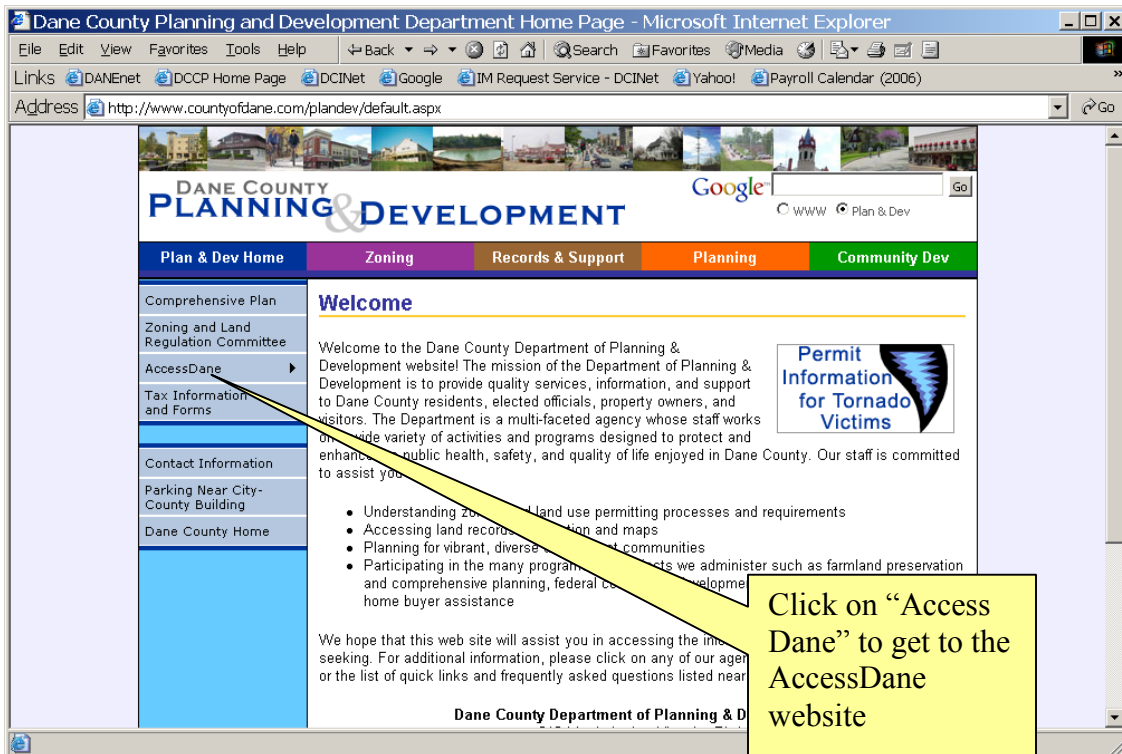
Dane County Planning and Development Department Home Page - Microsoft Internet Explorer

File Edit View Favorites Tools Help Back Search Favorites Media

Links DANEnet DCCP Home Page DCINet Google IM Request Service - DCINet Yahoo! Payroll Calendar (2006)

Address http://www.countyofdane.com/plandev/default.aspx Go

DANE COUNTY PLANNING & DEVELOPMENT

Google Go
WWW Plan & Dev

Plan & Dev Home | Zoning | Records & Support | Planning | Community Dev

Comprehensive Plan
Zoning and Land Regulation Committee
AccessDane
Tax Information and Forms
Contact Information
Parking Near City-County Building
Dane County Home

Welcome

Welcome to the Dane County Department of Planning & Development website! The mission of the Department of Planning & Development is to provide quality services, information, and support to Dane County residents, elected officials, property owners, and visitors. The Department is a multi-faceted agency whose staff works on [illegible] wide variety of activities and programs designed to protect and enhance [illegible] public health, safety, and quality of life enjoyed in Dane County. Our staff is committed to assist yo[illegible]

Permit Information for Tornado Victims

• Understanding zo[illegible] land use permitting processes and requirements
• Accessing land record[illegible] and maps
• Planning for vibrant, diverse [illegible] communities
• Participating in the many program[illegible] we administer such as farmland preservation and comprehensive planning, federal c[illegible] developme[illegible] home buyer assistance

We hope that this web site will assist you in accessing the info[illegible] seeking. For additional information, please click on any of our age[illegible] or the list of quick links and frequently asked questions listed near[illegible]

Dane County Department of Planning & D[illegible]

Click on “Access Dane” to get to the AccessDane website